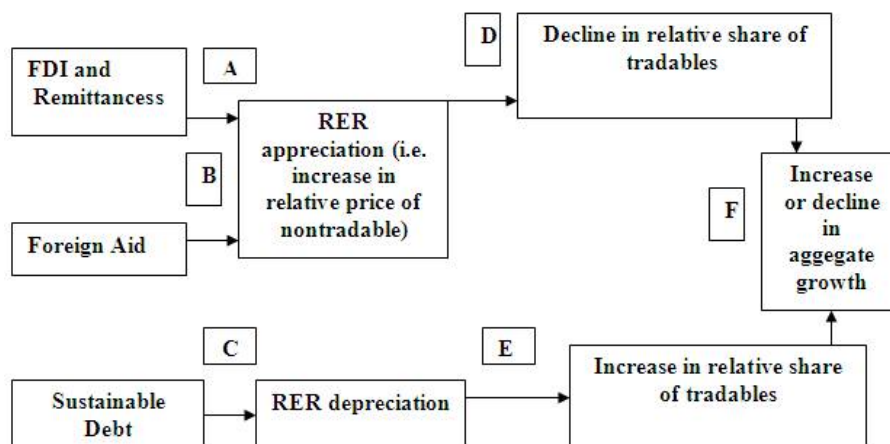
FDI and Remittancess

A

RER appreciation (i.e. increase in relative price of nontradable)

D

Decline in relative share of tradables

B

Foreign Aid

F

Increase or decline in aggegate growth

C

E

Sustainable Debt

RER depreciation

Increase in relative share of tradables